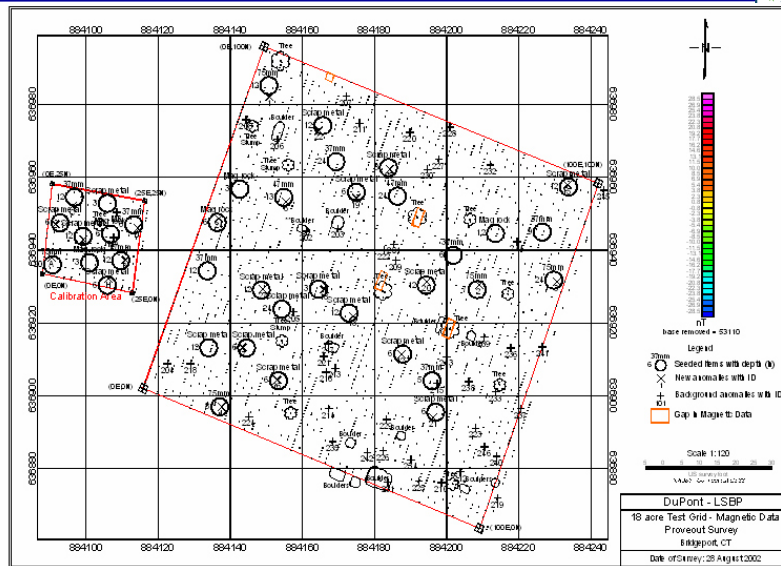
884100 884120 884140 884160 884180 884200 884220 884240

(0E,100N)
Tree
Boulder
Stump
Tree
Scrap metal
37mm
Scrap metal
Mag rock
Boulder
(100E,100N)
Scrap metal
47mm
Tree
Mag rock
37mm
(0E,25N)
37mm
Scrap metal
(25E,25N)
Scrap metal
Mag rock
37mm
Mag rock
37mm
37mm
Scrap metal
Scrap metal
37mm
Boulder
Calibration Area
(0E,0N)
(25E,0N)
Scrap metal
Scrap metal
Scrap metal
Stump
Boulder
Tree
Scrap metal
37mm
Scrap metal
(0E,0N)
75mm
Tree
Tree
Boulder
Boulder
Boulders
Boulders
Boulders
(100E,0N)

N

nT
base removed = 53110

Legend
37mm
6 Seeded items with depth (in)
New anomalies with ID
Background anomalies with ID
Gap in Magnetic Data

Scale 1:120

DuPont - LSBP
18 acre Test Grid - Magnetic Data
Proveout Survey
Bridgeport, CT
Date of Survey: 28 August 2002